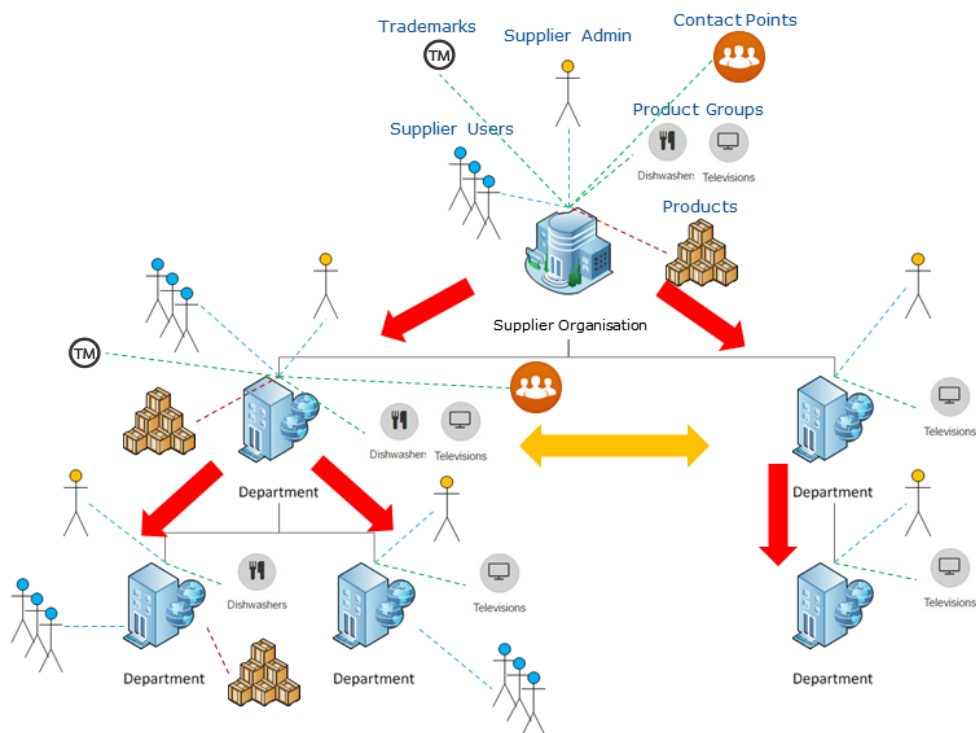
Trademarks
TM
Supplier Admin
Contact Points
Product Groups
Supplier Users
Dishwashers
Televisions
Products
Supplier Organisation
TM
Dishwashers
Televisions
Department
Televisions
Department
Dishwashers
Televisions
Televisions
Department
Department
Department